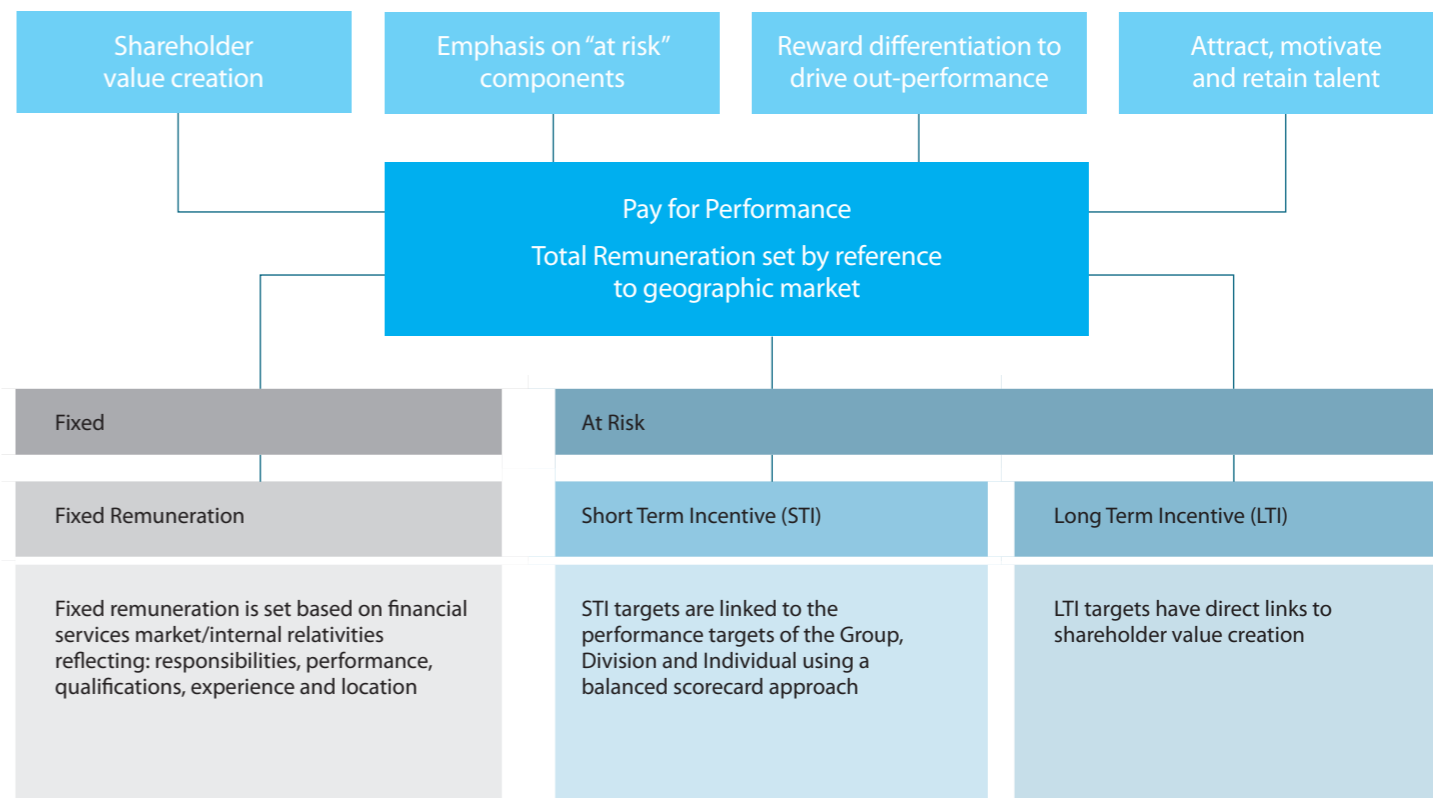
Shareholder value creation

Emphasis on “at risk” components

Reward differentiation to drive out-performance

Attract, motivate and retain talent

Pay for Performance

Total Remuneration set by reference to geographic market

Fixed

At Risk

Fixed Remuneration

Short Term Incentive (STI)

Long Term Incentive (LTI)

Fixed remuneration is set based on financial services market/internal relativities reflecting: responsibilities, performance, qualifications, experience and location

STI targets are linked to the performance targets of the Group, Division and Individual using a balanced scorecard approach

LTI targets have direct links to shareholder value creation